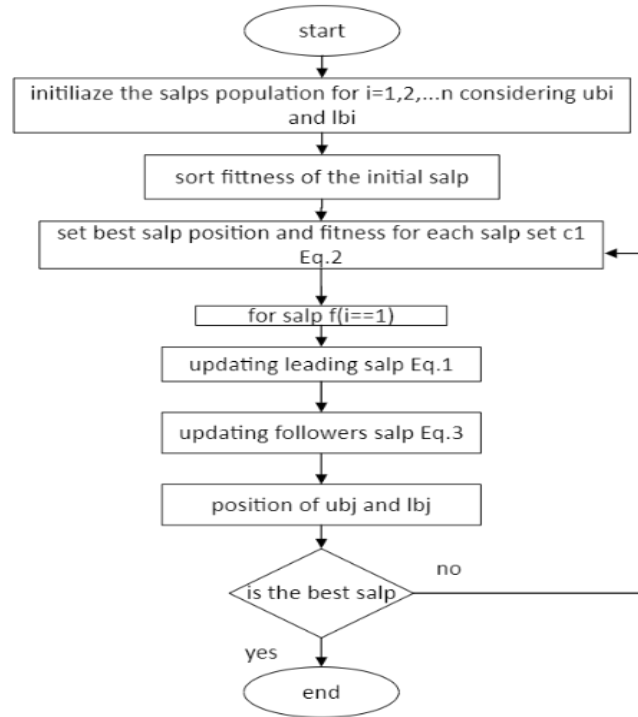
start

initiliaze the salps population for i=1,2,...n considering ubi and lbi

sort fittness of the initial salp

set best salp position and fitness for each salp set c1 Eq.2

for salp f(i==1)

updating leading salp Eq.1

updating followers salp Eq.3

position of ubj and lbj

is the best salp

no

yes

end